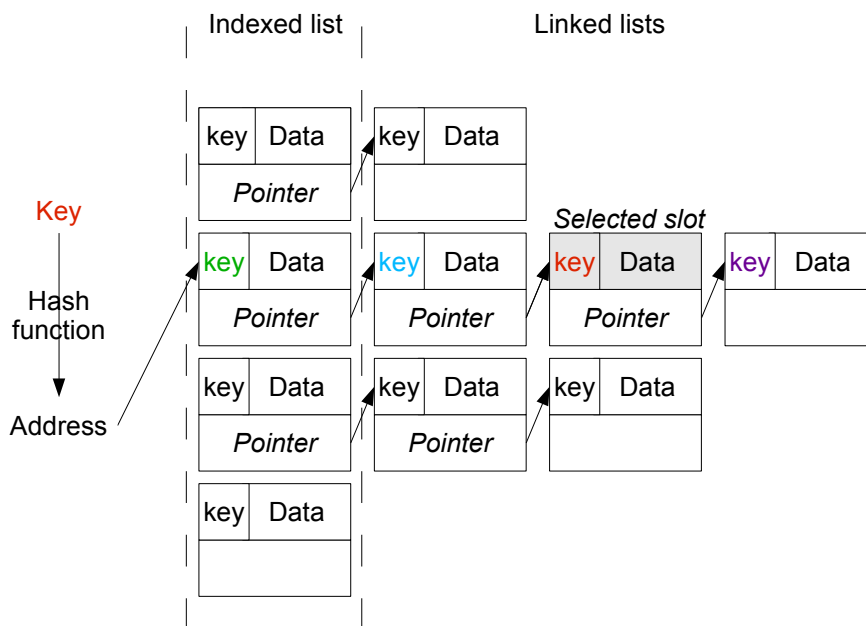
Indexed list

Linked lists

Key

Hash function

Address

key Data
Pointer

key Data

key Data
Pointer

key Data
Pointer

Selected slot
key Data
Pointer

key Data

key Data
Pointer

key Data
Pointer

key Data

key Data